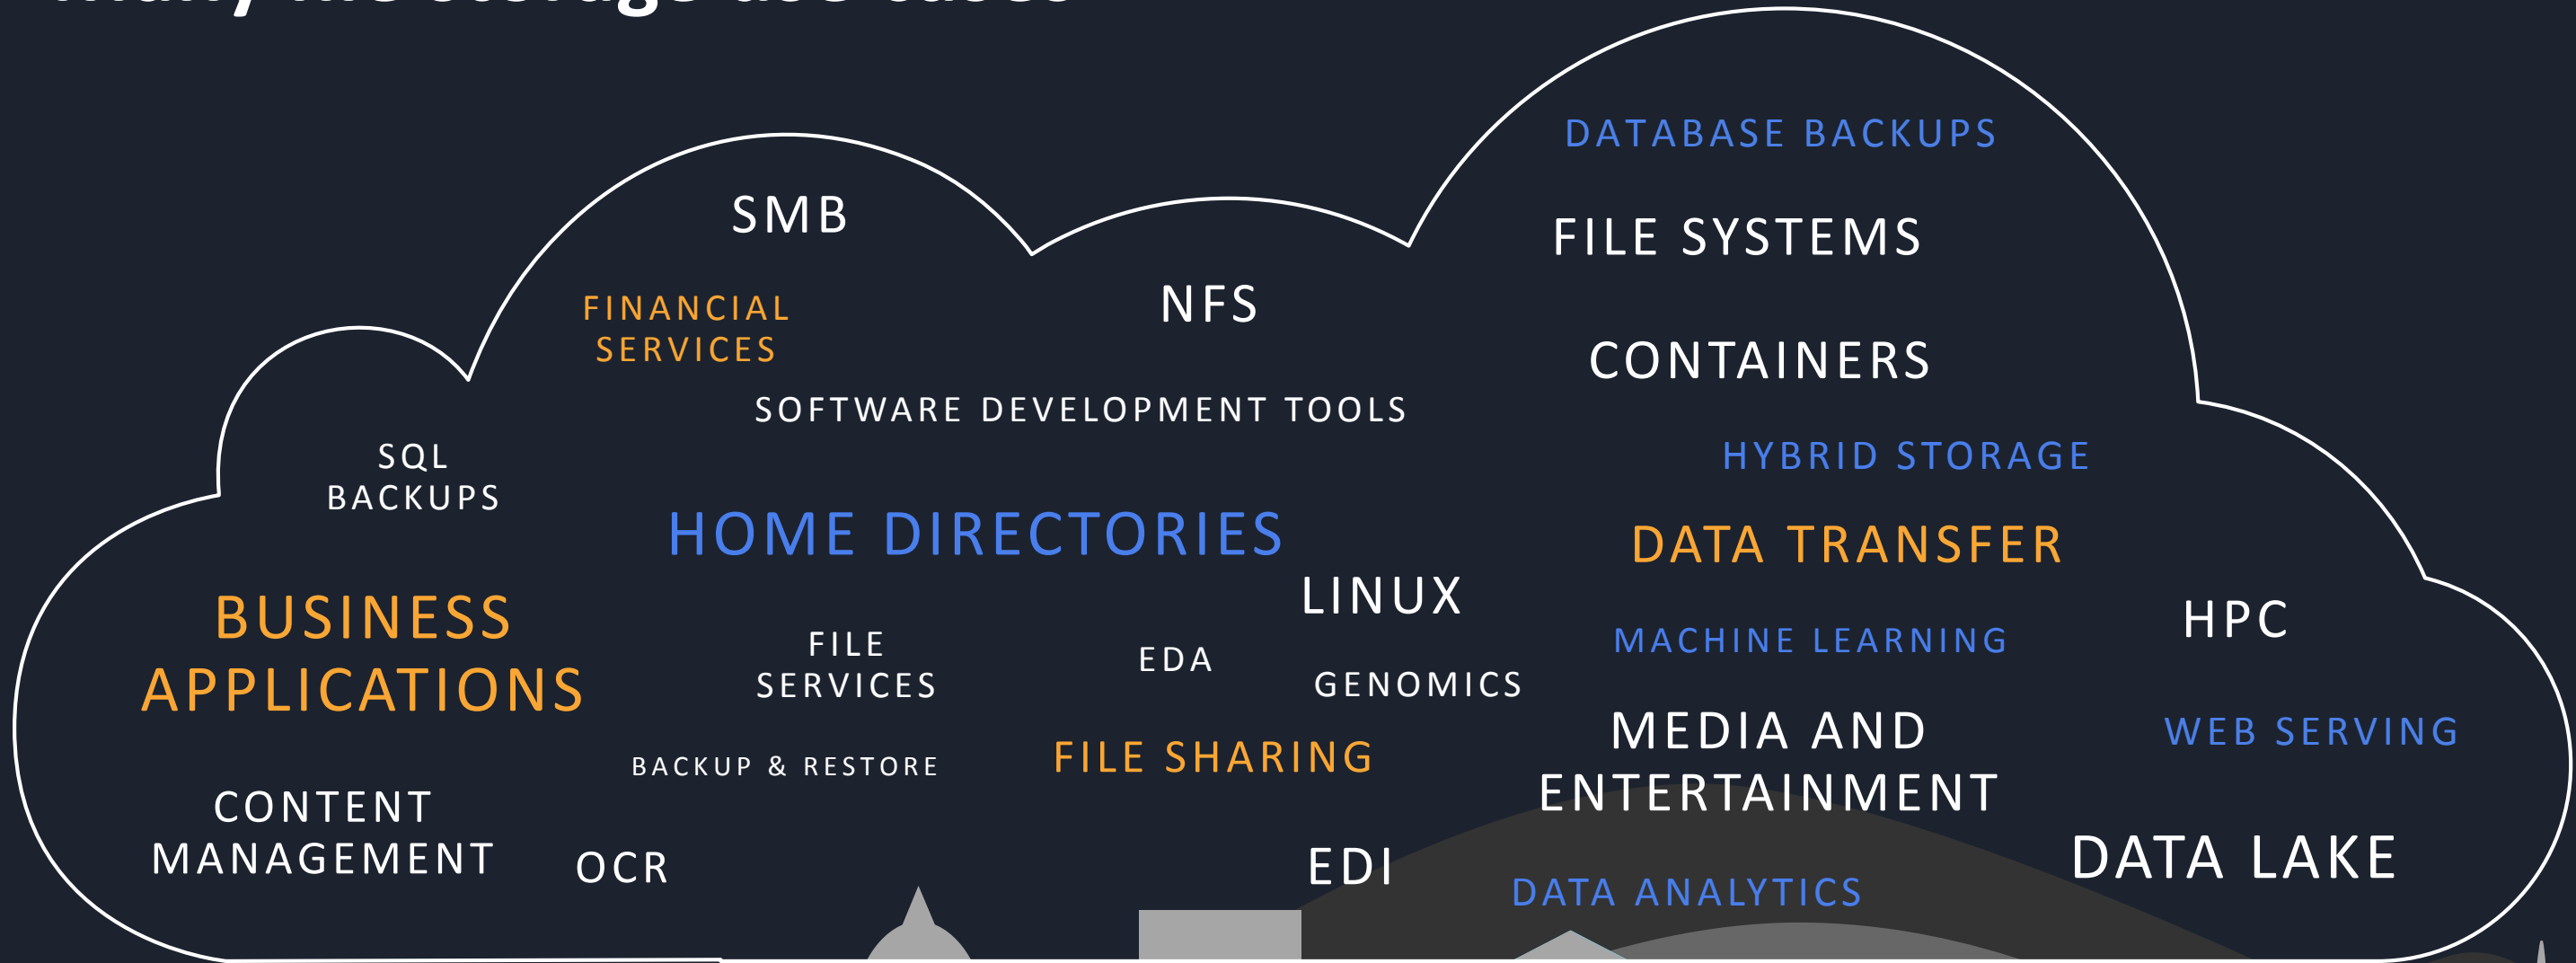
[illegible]

SMB

FINANCIAL SERVICES

NFS

DATABASE BACKUPS

FILE SYSTEMS

CONTAINERS

SOFTWARE DEVELOPMENT TOOLS

SQL BACKUPS

HOME DIRECTORIES

HYBRID STORAGE

DATA TRANSFER

BUSINESS APPLICATIONS

LINUX

HPC

MACHINE LEARNING

FILE SERVICES

EDA

GENOMICS

MEDIA AND ENTERTAINMENT

WEB SERVING

BACKUP & RESTORE

FILE SHARING

CONTENT MANAGEMENT

OCR

EDI

DATA ANALYTICS

DATA LAKE